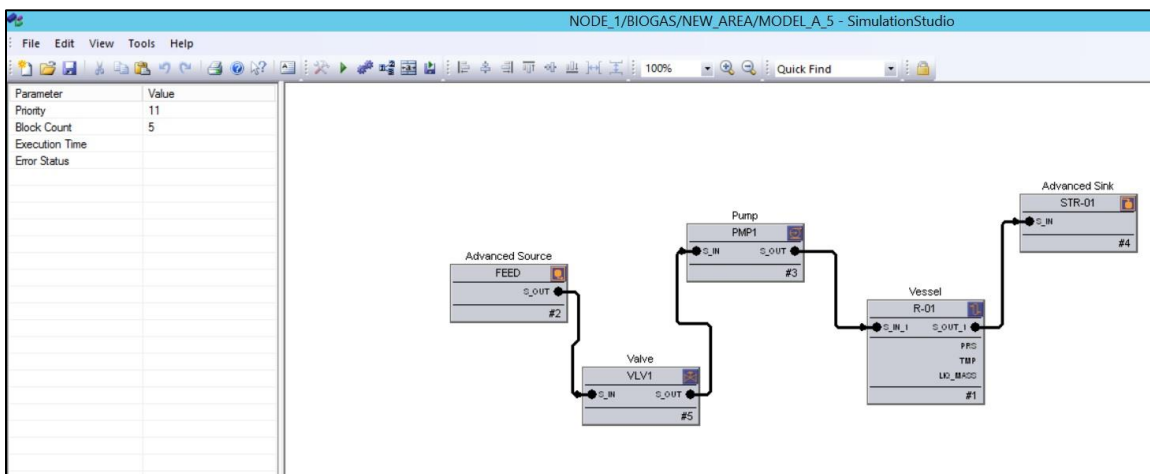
NODE_1/BIOGAS/NEW_AREA/MODEL_A_5 - SimulationStudio

File Edit View Tools Help

100%

Quick Find

| Parameter | Value |
|---|---|
| Priority | 11 |
| Block Count | 5 |
| Execution Time | |
| Error Status | |

Advanced Source
FEED
S_OUT
#2

Valve
VLV1
S_IN
S_OUT
#5

Pump
PMP1
S_IN
S_OUT
#3

Vessel
R-01
S_IN_1
S_OUT_1
PRS
TMP
LIQ_MASS
#1

Advanced Sink
STR-01
S_IN
#4